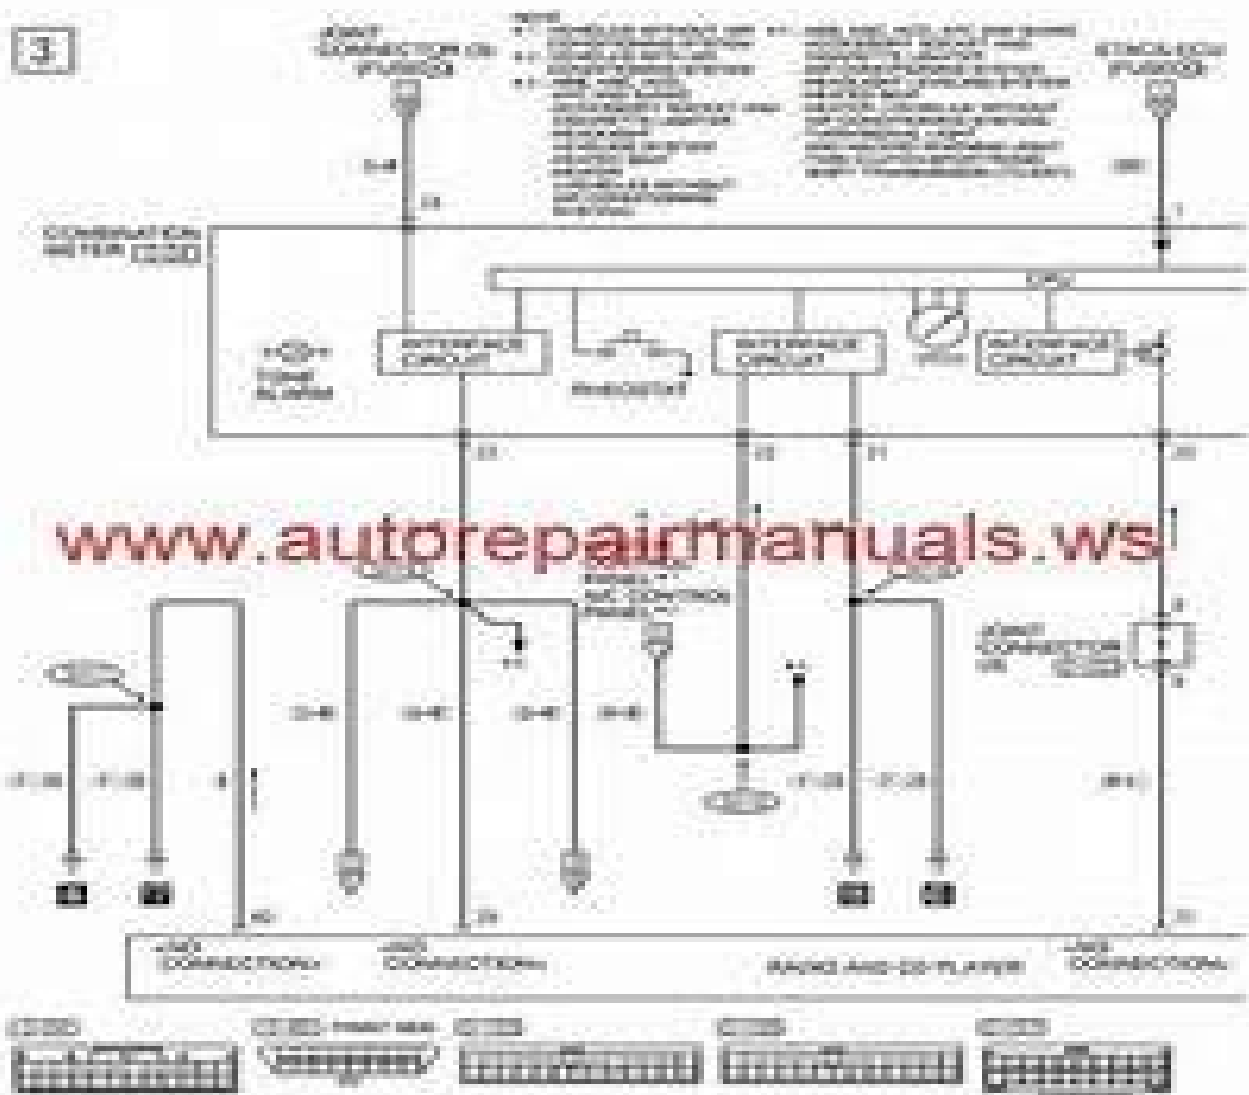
3

JOINT CONNECTOR (3) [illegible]

NOTE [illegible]

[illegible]

COMBINATION METER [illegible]

INTERFACE CIRCUIT

RHEOSTAT

INTERFACE CIRCUIT

INTERFACE CIRCUIT

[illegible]

www.autorepairmanuals.ws

PANEL A/C CONTROL PANEL

JOINT CONNECTOR (3)

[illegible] CONNECTION

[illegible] CONNECTION

RADIO AND CD PLAYER

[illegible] CONNECTION

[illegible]